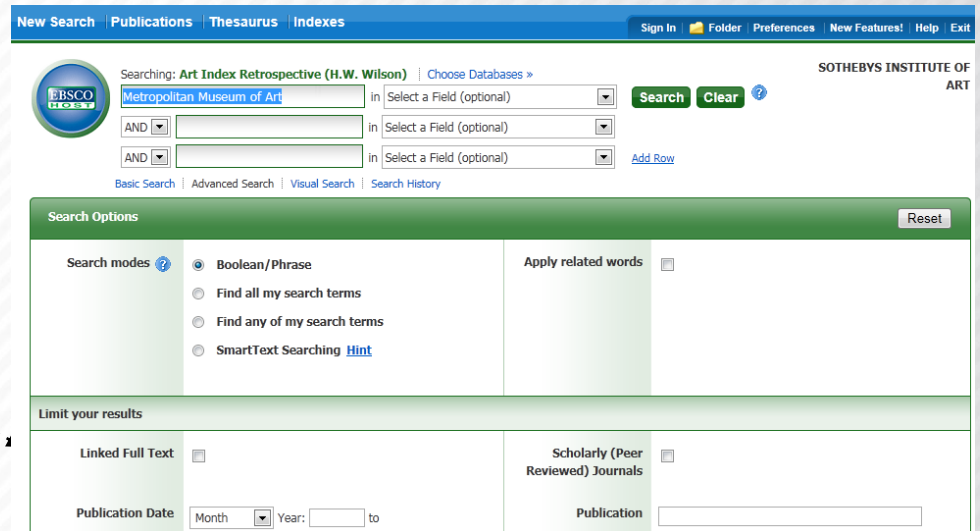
New Search | Publications | Thesaurus | Indexes

Sign In | Folder | Preferences | New Features! | Help | Exit

EBSCO HOST

Searching: Art Index Retrospective (H.W. Wilson) | Choose Databases »

SOTHEBYS INSTITUTE OF ART

Metropolitan Museum of Art in Select a Field (optional) Search Clear

AND in Select a Field (optional)

AND in Select a Field (optional) Add Row

Basic Search | Advanced Search | Visual Search | Search History

Search Options

Reset

Search modes

Boolean/Phrase

Find all my search terms

Find any of my search terms

SmartText Searching Hint

Apply related words

Limit your results

Linked Full Text

Scholarly (Peer Reviewed) Journals

Publication Date Month Year: to

Publication